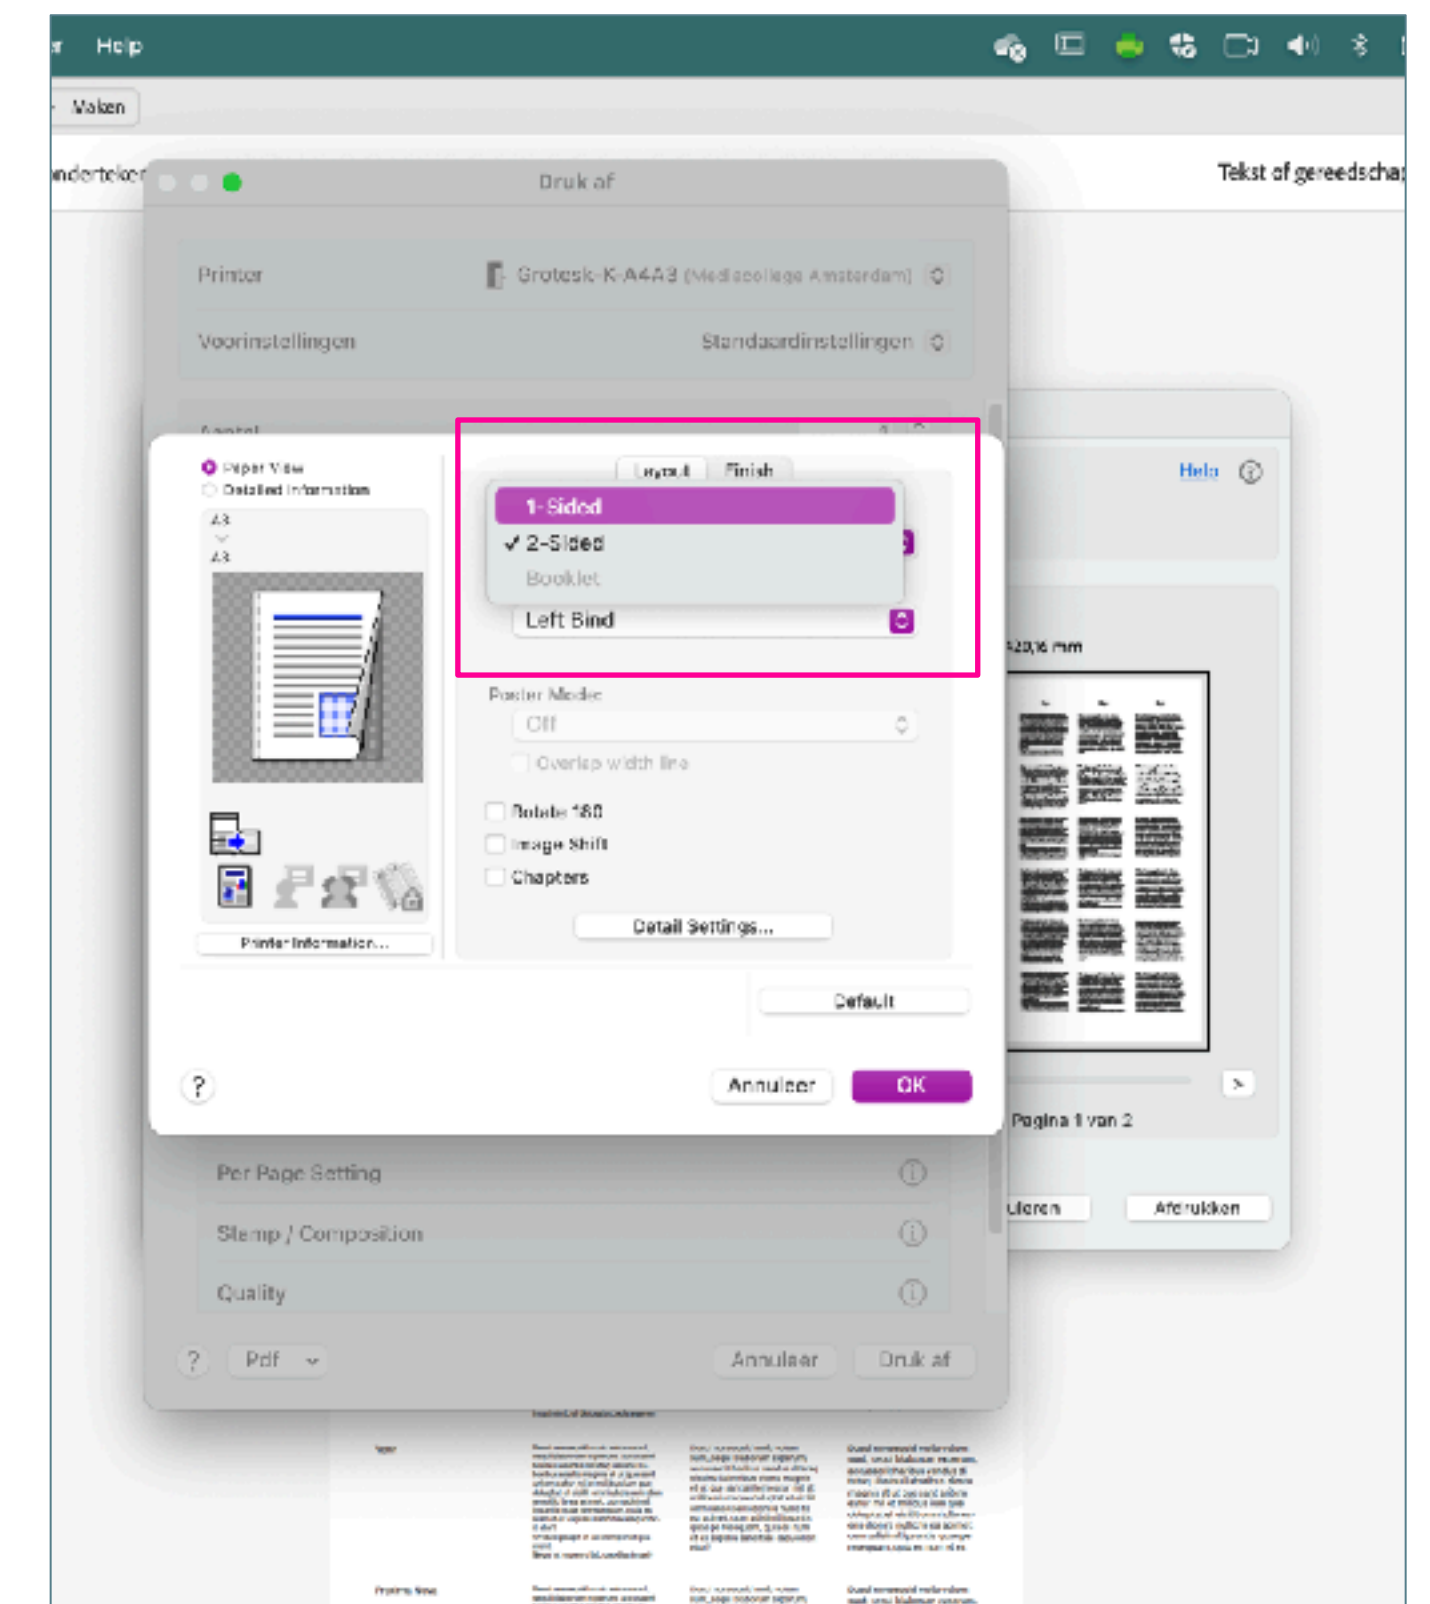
Help

Vaken

ndertekei

Druk af

Tekst of gereedscha

Printer Grotesk-K-A4A3 (Mediacollege Amsterdam)

Voorinstellingen Standaardinstellingen

Aantal

Paper View
Detailed Information

A3
A3

Printer Information...

Layout Finish

1-Sided
✓ 2-Sided
Booklet

Left Bind

Poster Mode
Off
Overlap width line

Rotate 180
Image Shift
Chapters

Detail Settings...

Default

?

Annuleer OK

Help

420,16 mm

Pagina 1 van 2

Ueren Afdrukken

Per Page Setting

Stamp / Composition

Quality

? Pdf

Annuleer Druk af